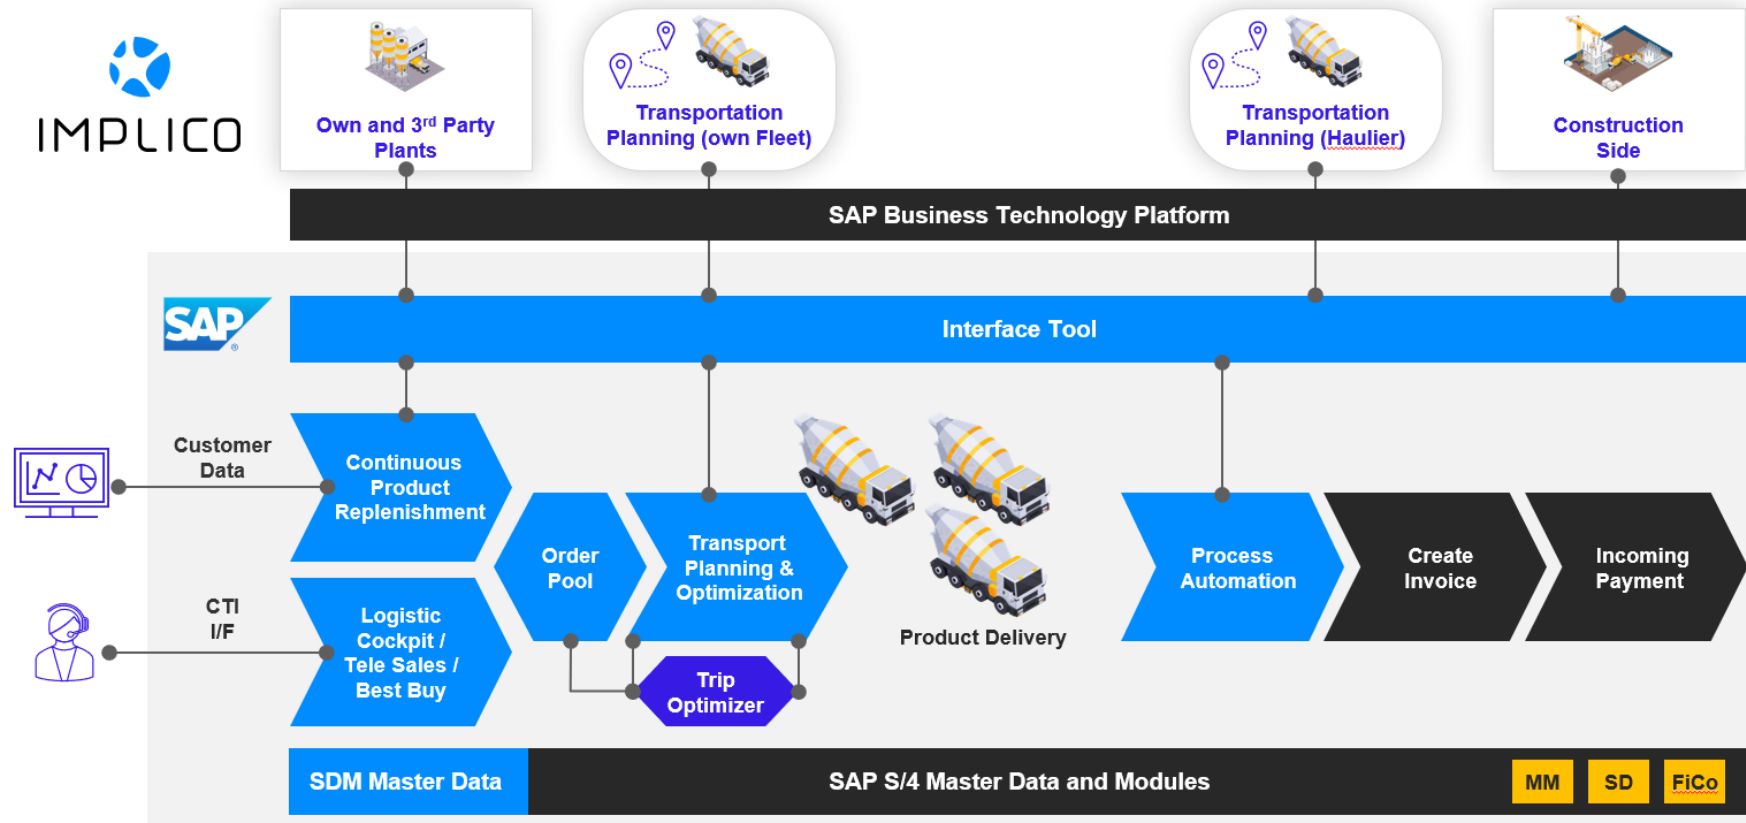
IMPLICO

Own and 3$^{rd}$ Party Plants

Transportation Planning (own Fleet)

Transportation Planning (Haulier)

Construction Side

SAP Business Technology Platform

SAP

Interface Tool

Customer Data

Continuous Product Replenishment

CTI I/F

Logistic Cockpit / Tele Sales / Best Buy

Order Pool

Transport Planning & Optimization

Trip Optimizer

Product Delivery

Process Automation

Create Invoice

Incoming Payment

SDM Master Data

SAP S/4 Master Data and Modules

MM

SD

FiCo